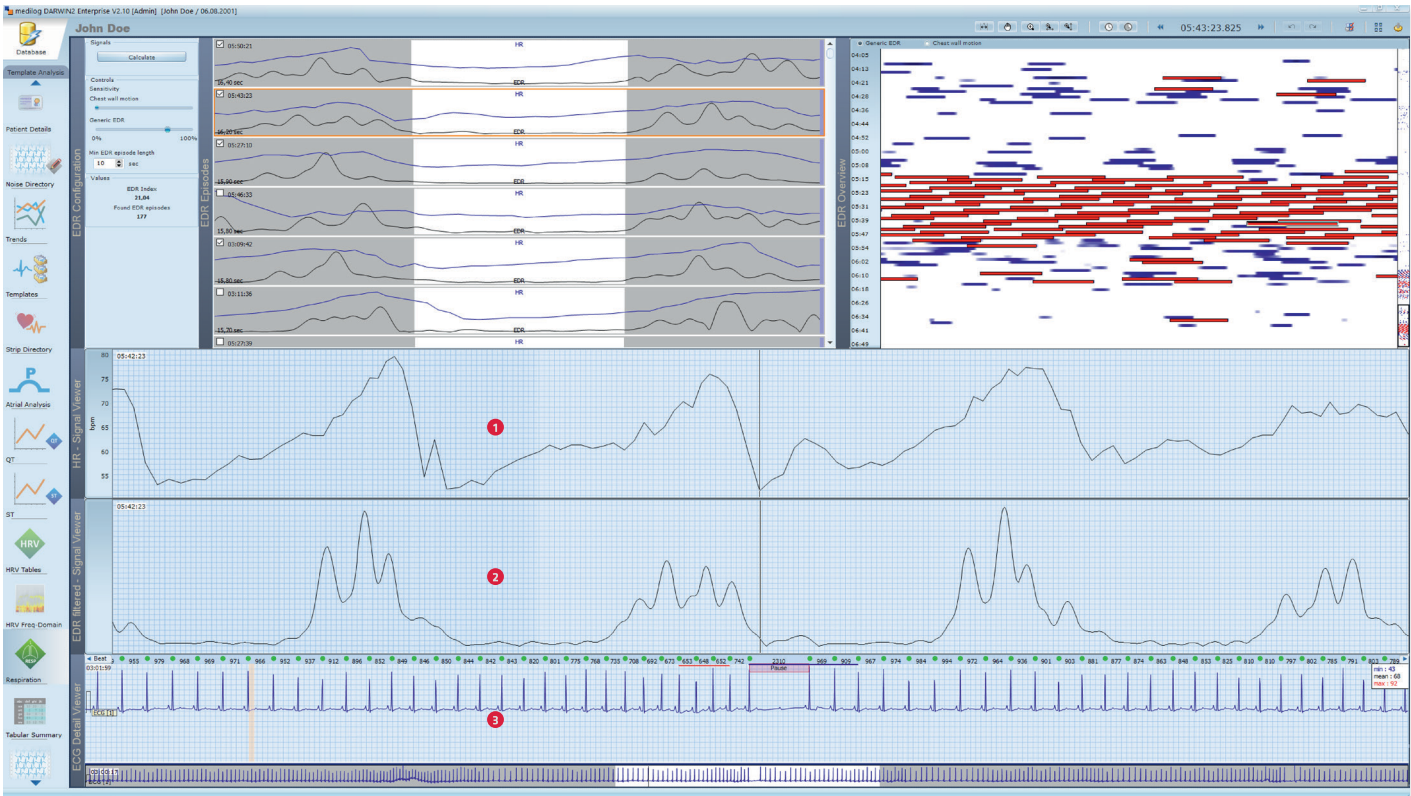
medilog DARWIN2 Enterprise V2.10 [Admin] [John Doe / 06.08.2001]

John Doe

05:43:23.825

Database

Template Analysis

Patient Details

Noise Directory

Trends

Templates

Strip Directory

Atrial Analysis

QT

ST

HRV Tables

HRV Freq-Domain

Respiration

Tabular Summary

EDR Configuration

Signals

Calculate

Controls

Sensitivity

Chest wall motion

Generic EDR

0% 100%

Min EDR episode length

10 sec

Values

EDR Index
21,04

Found EDR episodes
177

EDR Episodes

05:50:21 HR EDR 16,40 sec

05:43:23 HR EDR 16,20 sec

05:27:10 HR EDR 15,90 sec

05:46:33 HR EDR 15,80 sec

03:09:42 HR EDR 15,80 sec

03:11:36 HR 15,70 sec

05:27:39 HR

EDR Overview

Generic EDR   Chest wall motion

04:05
04:13
04:21
04:28
04:36
04:44
04:52
05:00
05:08
05:15
05:23
05:31
05:39
05:47
05:54
06:02
06:10
06:18
06:26
06:34
06:41
06:49

HR - Signal Viewer

05:42:23

80
75
70
65
60
55

bpm

1

EDR filtered - Signal Viewer

05:42:23

2

ECG Detail Viewer

Beat

955 979 968 969 971 966 952 937 912 896 852 849 846 850 844 842 843 820 801 775 768 735 708 692 672 653 648 632 742 2310 969 909 967 974 984 994 972 964 936 901 903 881 877 874 863 848 833 825 810 797 802 785 791 803 789

Pause

03:01:59

ECG [3]

min : 43
mean : 60
max : 92

3

03:00:11
ECG [3]